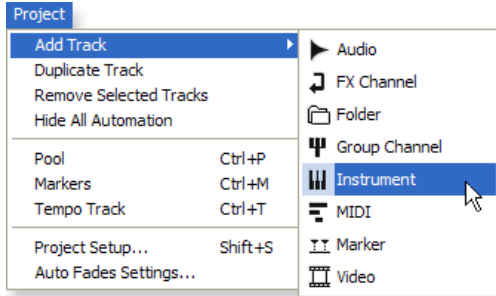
Project

Add Track
Duplicate Track
Remove Selected Tracks
Hide All Automation

Pool Ctrl+P
Markers Ctrl+M
Tempo Track Ctrl+T

Project Setup... Shift+S
Auto Fades Settings...

Audio
FX Channel
Folder
Group Channel
Instrument
MIDI
Marker
Video